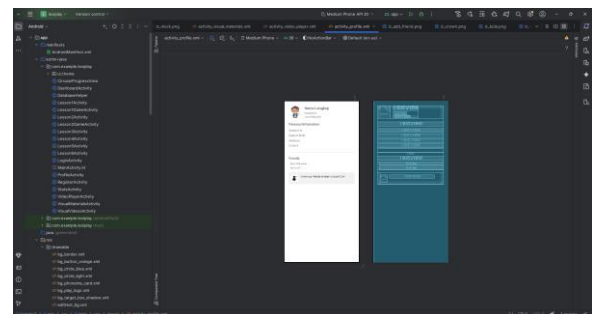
Android
app
manifests
AndroidManifest.xml
kotlin+java
com.example.mobilp
activities
ChooseProgressActivity
DashboardActivity
DatabaseHelper
Lesson1Activity
Lesson10Activity
Lesson2Activity
Lesson3Activity
Lesson4Activity
Lesson5Activity
Lesson6Activity
LoginActivity
MainActivity.kt
ProfileActivity
RegisterActivity
QuizActivity
res
drawable
activity_profile.xml
Medium Phone
Default (en-us)
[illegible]